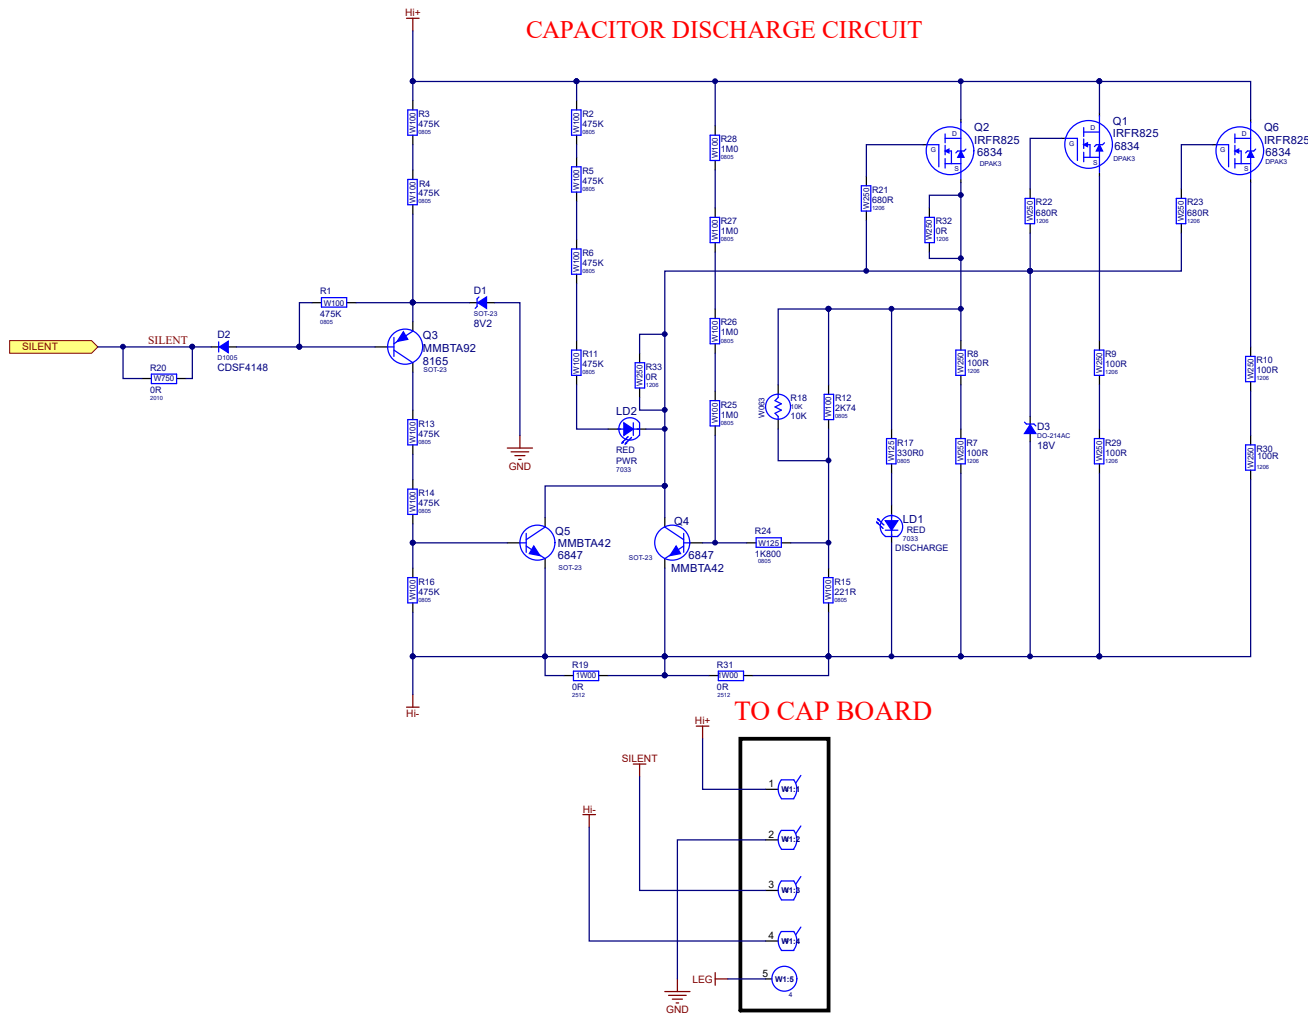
CAPACITOR DISCHARGE CIRCUIT

Hi+

Hi-

SILENT

SILENT

R20
W750
0R
2010

D2
D1005
CDSF4148

R1
W100
475K
0805

D1
SOT-23
8V2

GND

Q3
MMBTA92
8165
SOT-23

R3
W100
475K
0805

R4
W100
475K
0805

R13
W100
475K
0805

R14
W100
475K
0805

R16
W100
475K
0805

R2
W100
475K
0805

R5
W100
475K
0805

R6
W100
475K
0805

R11
W100
475K
0805

R33
W250
0R
1206

LD2
RED
PWR
7033

R28
W100
1M0
0805

R27
W100
1M0
0805

R26
W100
1M0
0805

R25
W100
1M0
0805

Q5
MMBTA42
6847
SOT-23

Q4
SOT-23
6847
MMBTA42

R24
W125
1K800
0805

R18
W083
10K
10K

R12
W100
2K74
0805

R15
W100
221R
0805

R17
W125
330R0
0805

LD1
RED
7033
DISCHARGE

R19
1W00
0R
2512

R31
1W00
0R
2512

Q2
IRFR825
6834
DPAK3

R21
W250
680R
1206

R32
W250
0R
1206

R8
W250
100R
1206

R7
W250
100R
1206

Q1
IRFR825
6834
DPAK3

R22
W250
680R
1206

D3
DO-214AC
18V

R9
W250
100R
1206

R29
W250
100R
1206

Q6
IRFR825
6834
DPAK3

R23
W250
680R
1206

R10
W250
100R
1206

R30
W250
100R
1206

G D S

TO CAP BOARD

Hi+
SILENT
Hi-
LEG
GND

1 W1:1
2 W1:2
3 W1:3
4 W1:4
5 W1:5
4